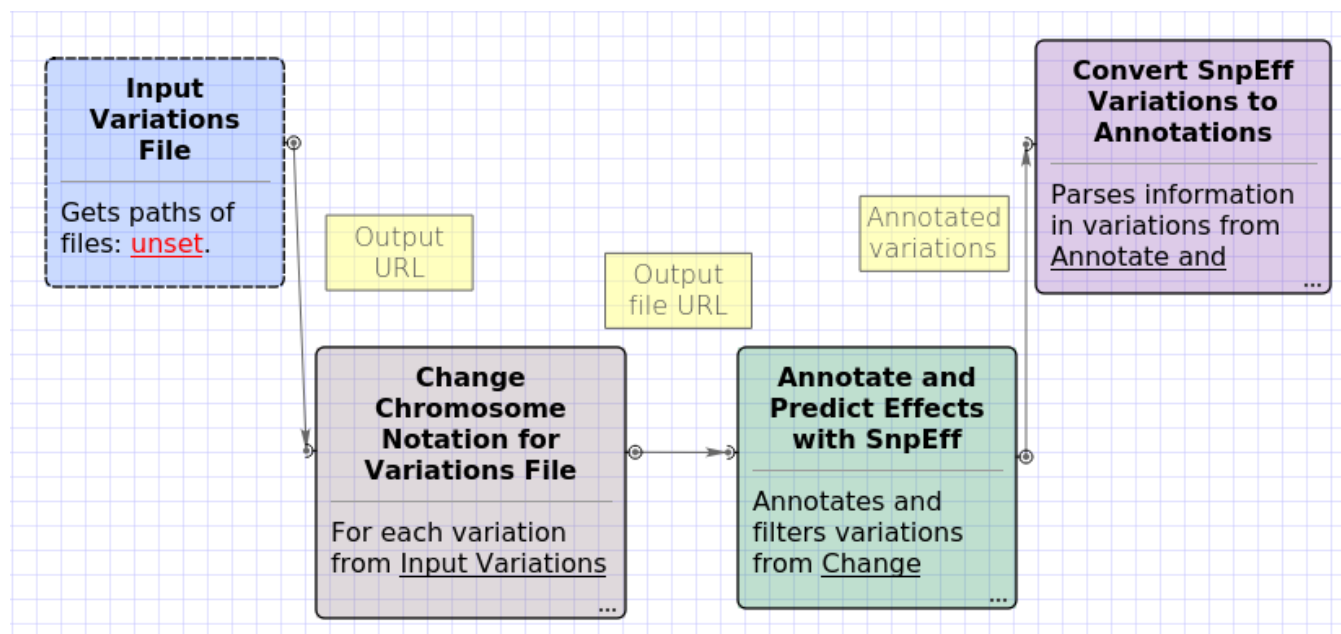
Input Variations File

Gets paths of files: unset.

Output URL

Change Chromosome Notation for Variations File

For each variation from Input Variations

...

Output file URL

Annotate and Predict Effects with SnpEff

Annotates and filters variations from Change

...

Annotated variations

Convert SnpEff Variations to Annotations

Parses information in variations from Annotate and

...